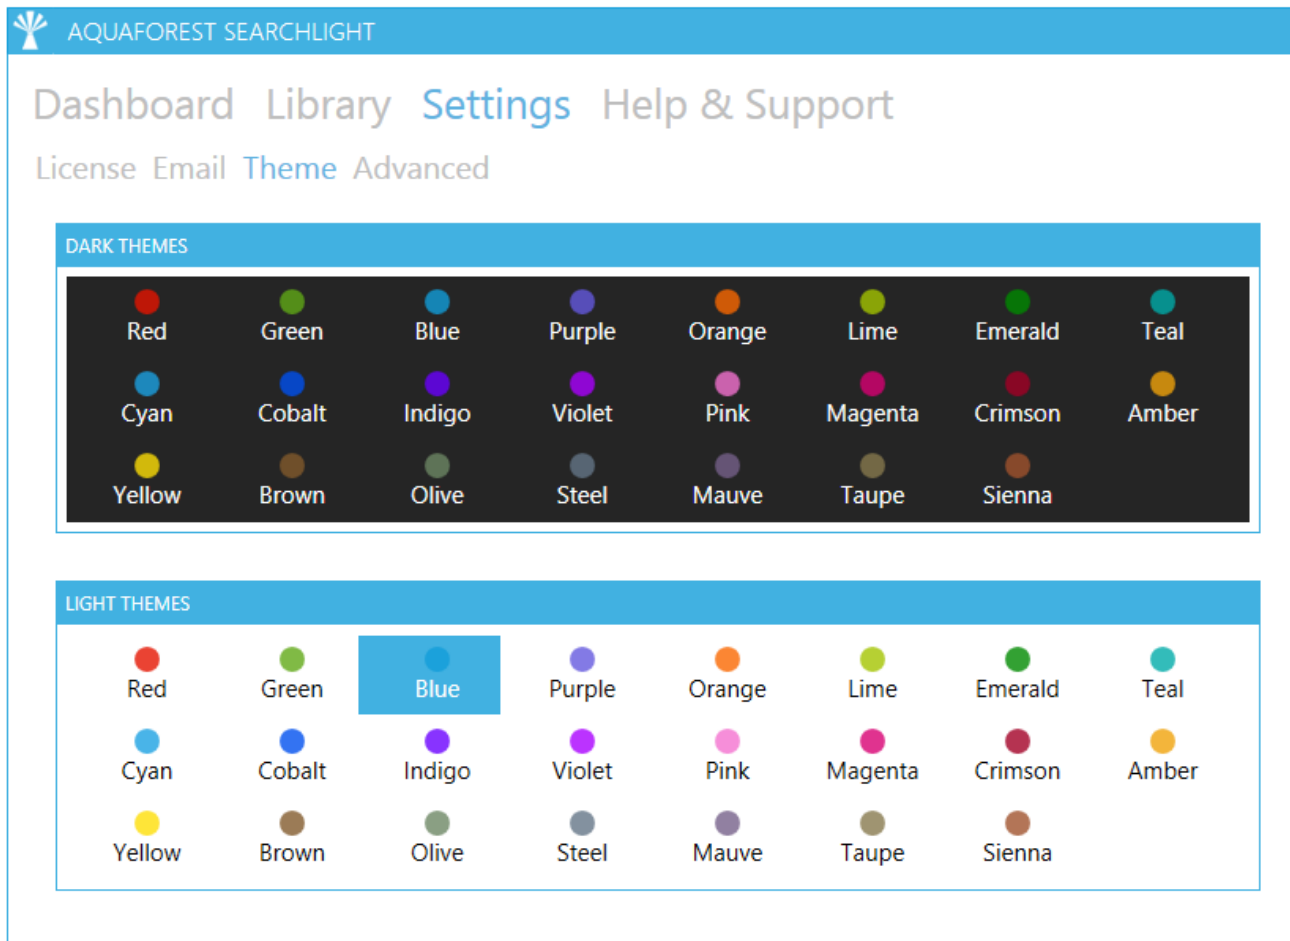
AQUAFOREST SEARCHLIGHT

Dashboard Library Settings Help & Support

License Email Theme Advanced

DARK THEMES

Red Green Blue Purple Orange Lime Emerald Teal
Cyan Cobalt Indigo Violet Pink Magenta Crimson Amber
Yellow Brown Olive Steel Mauve Taupe Sienna

LIGHT THEMES

Red Green Blue Purple Orange Lime Emerald Teal
Cyan Cobalt Indigo Violet Pink Magenta Crimson Amber
Yellow Brown Olive Steel Mauve Taupe Sienna